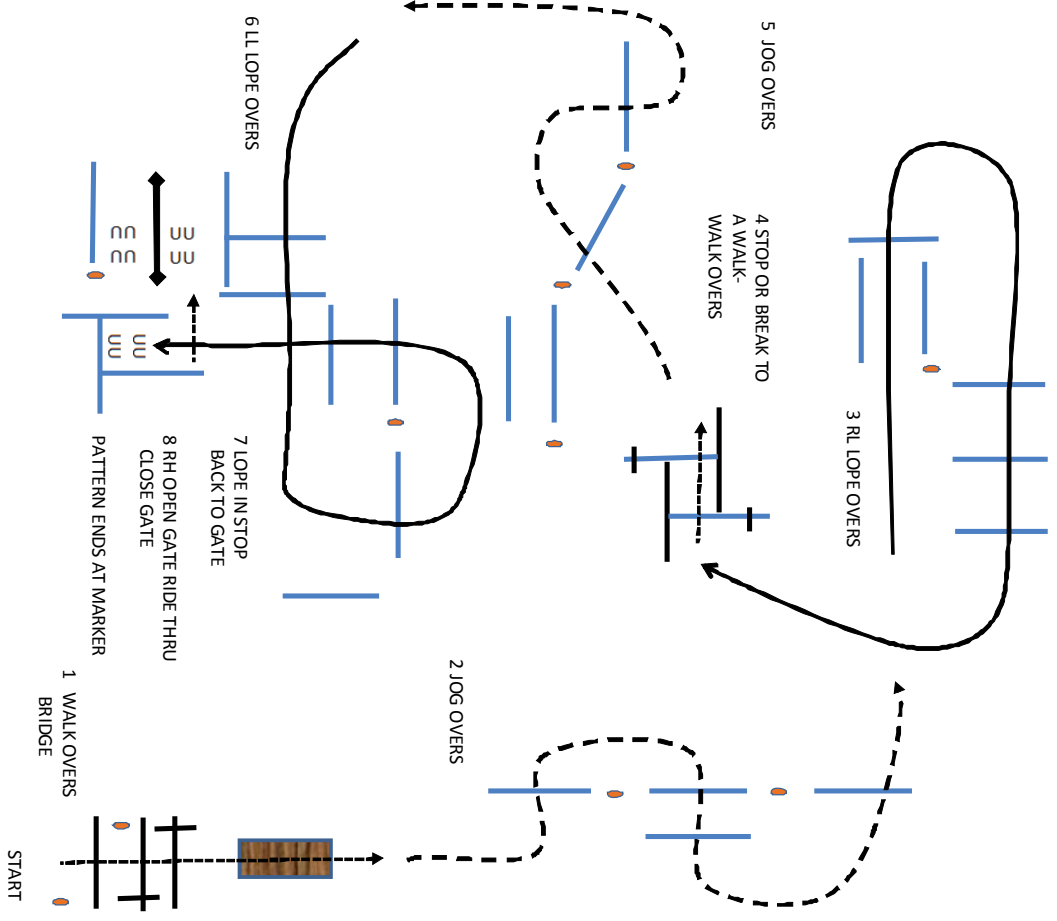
1 WALK OVERS BRIDGE

START

2 JOG OVERS

3 RL LOPE OVERS

4 STOP OR BREAK TO A WALK- WALK OVERS

5 JOG OVERS

6 LL LOPE OVERS

7 LOPE IN STOP BACK TO GATE

8 RH OPEN GATE RIDE THRU CLOSE GATE

PATTERN ENDS AT MARKER